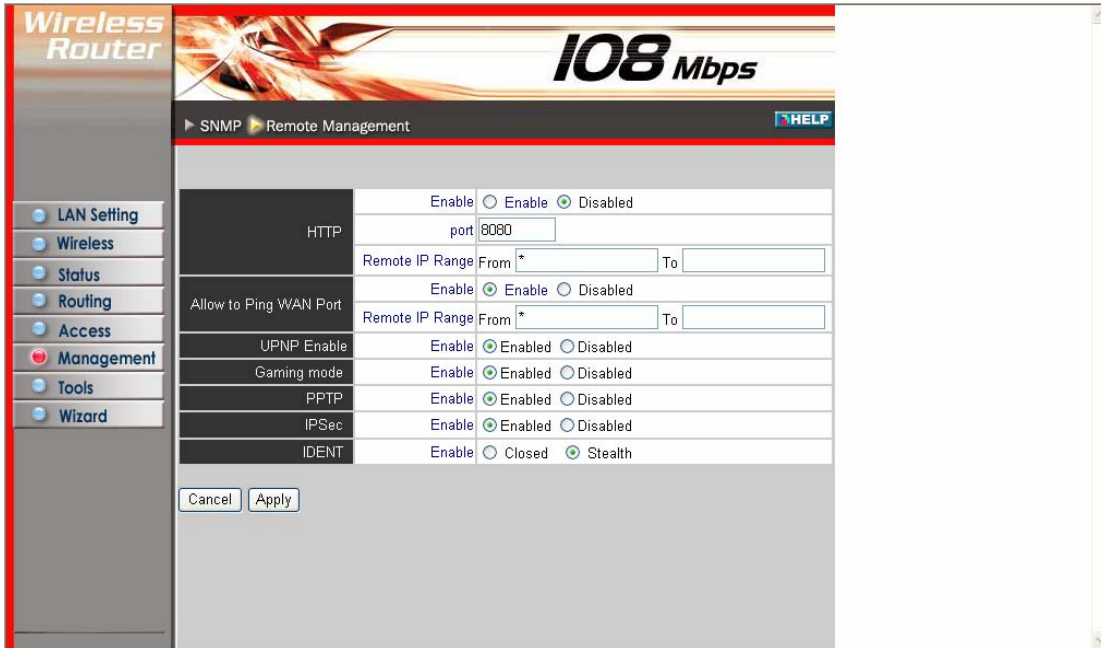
Wireless Router

108 Mbps

SNMP Remote Management

HELP

LAN Setting
Wireless
Status
Routing
Access
Management
Tools
Wizard

| | | |
|---|---|---|
| HTTP | Enable | Enable Disabled |
| | port | 8080 |
| | Remote IP Range | From * To |
| Allow to Ping WAN Port | Enable | Enable Disabled |
| | Remote IP Range | From * To |
| UPNP Enable | Enable | Enabled Disabled |
| Gaming mode | Enable | Enabled Disabled |
| PPTP | Enable | Enabled Disabled |
| IPSec | Enable | Enabled Disabled |
| IDENT | Enable | Closed Stealth |

Cancel Apply